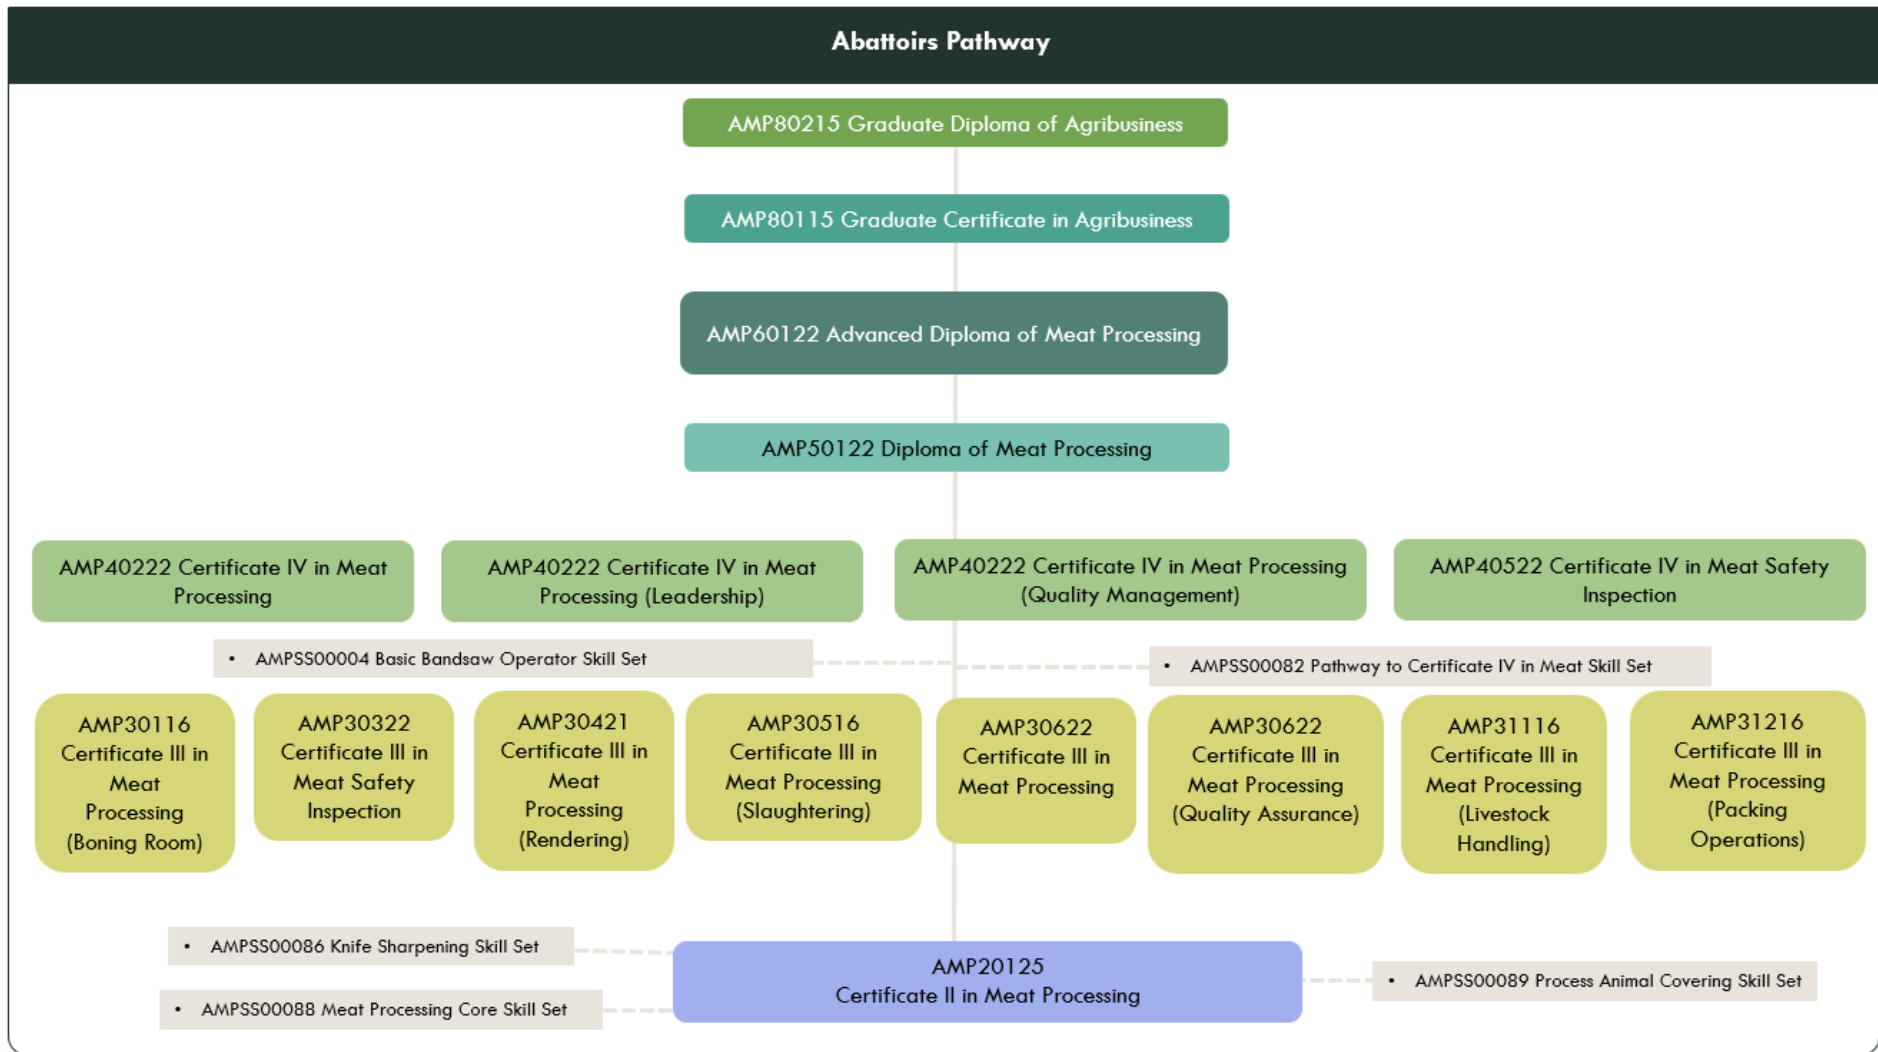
Abattoirs Pathway

AMP80215 Graduate Diploma of Agribusiness

AMP80115 Graduate Certificate in Agribusiness

AMP60122 Advanced Diploma of Meat Processing

AMP50122 Diploma of Meat Processing

AMP40222 Certificate IV in Meat Processing

AMP40222 Certificate IV in Meat Processing (Leadership)

AMP40222 Certificate IV in Meat Processing (Quality Management)

AMP40522 Certificate IV in Meat Safety Inspection

• AMPSS00004 Basic Bandsaw Operator Skill Set

• AMPSS00082 Pathway to Certificate IV in Meat Skill Set

AMP30116 Certificate III in Meat Processing (Boning Room)

AMP30322 Certificate III in Meat Safety Inspection

AMP30421 Certificate III in Meat Processing (Rendering)

AMP30516 Certificate III in Meat Processing (Slaughtering)

AMP30622 Certificate III in Meat Processing

AMP30622 Certificate III in Meat Processing (Quality Assurance)

AMP31116 Certificate III in Meat Processing (Livestock Handling)

AMP31216 Certificate III in Meat Processing (Packing Operations)

• AMPSS00086 Knife Sharpening Skill Set

• AMPSS00088 Meat Processing Core Skill Set

AMP20125
Certificate II in Meat Processing

• AMPSS00089 Process Animal Covering Skill Set